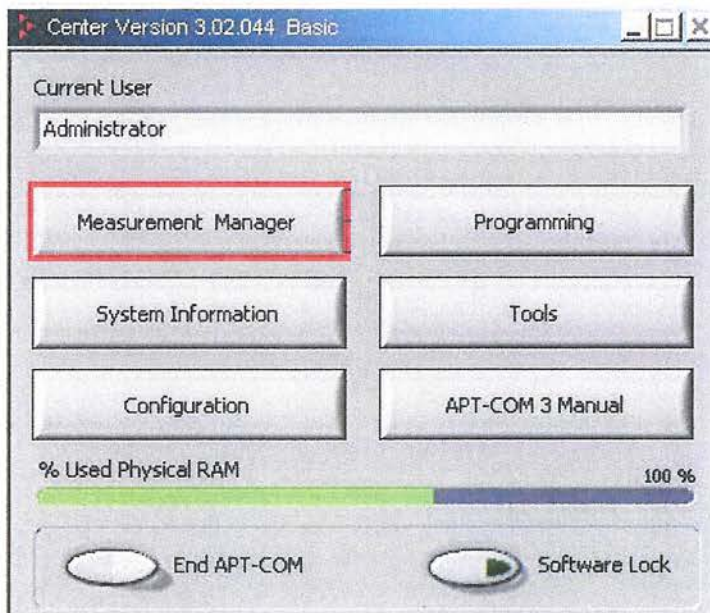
Center Version 3.02.044 Basic

Current User

Administrator

Measurement Manager

Programming

System Information

Tools

Configuration

APT-COM 3 Manual

% Used Physical RAM

100 %

End APT-COM

Software Lock